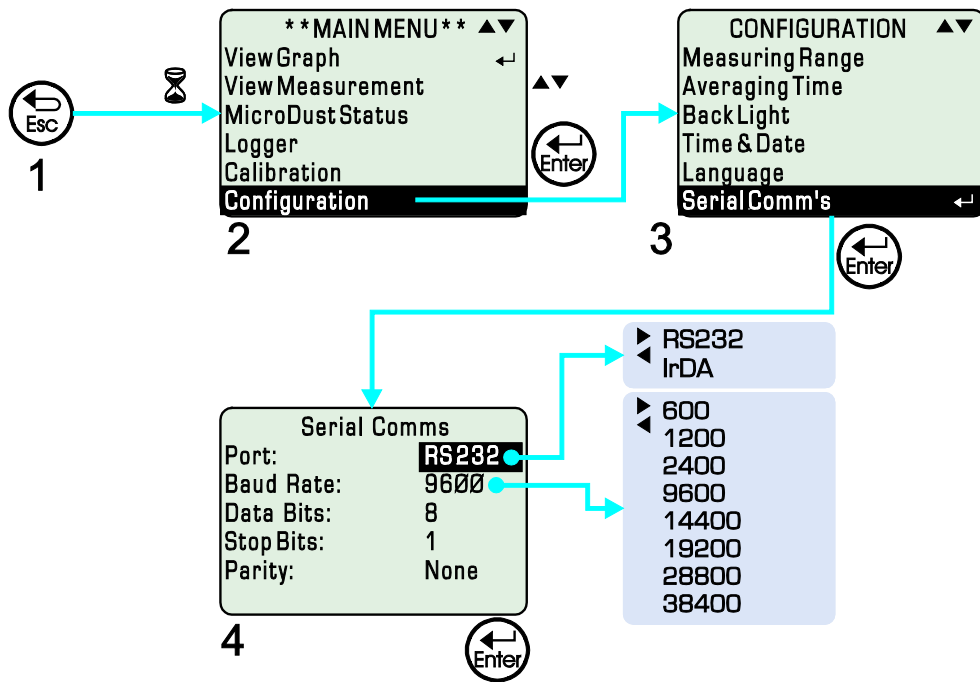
Esc

1

**MAIN MENU** ▲▼
View Graph ↵
View Measurement
MicroDust Status
Logger
Calibration
Configuration

▲▼

Enter

2

CONFIGURATION ▲▼
Measuring Range
Averaging Time
Back Light
Time & Date
Language
Serial Comm's ↵

3

Enter

▶ RS232
◀ IrDA

▶ 600
◀ 1200
2400
9600
14400
19200
28800
38400

Serial Comms
Port: RS232
Baud Rate: 9600
Data Bits: 8
Stop Bits: 1
Parity: None

4

Enter